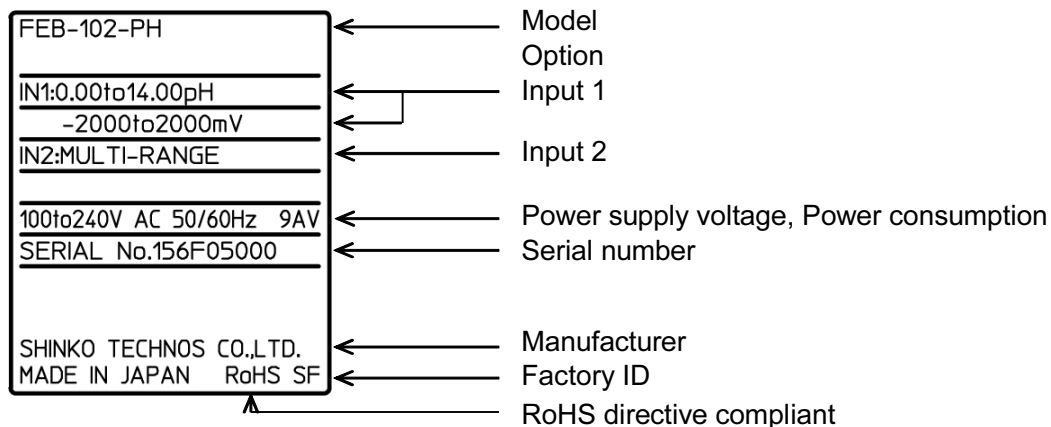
FEB-102-PH

IN1:0.00to14.00pH
-2000to2000mV
IN2:MULTI-RANGE

100to240V AC 50/60Hz 9AV
SERIAL No.156F05000

SHINKO TECHNOS CO.,LTD.
MADE IN JAPAN RoHS SF

Model
Option
Input 1
Input 2
Power supply voltage, Power consumption
Serial number
Manufacturer
Factory ID
RoHS directive compliant